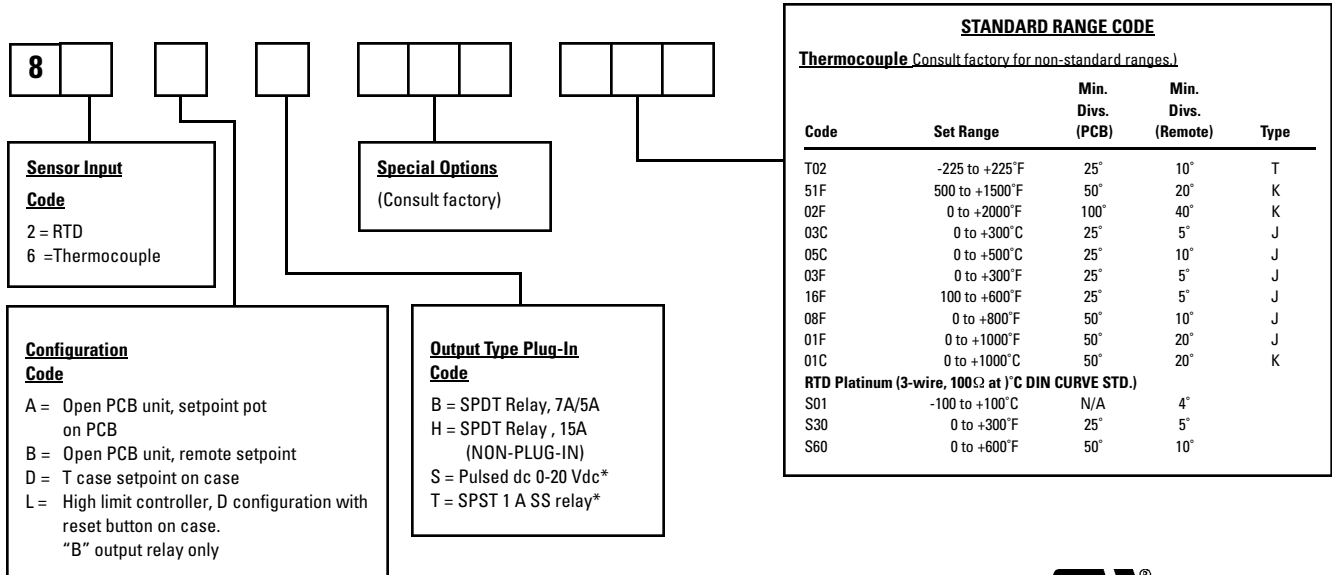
8

Sensor Input Code
2 = RTD
6 =Thermocouple

Special Options
(Consult factory)

Configuration Code
A = Open PCB unit, setpoint pot on PCB
B = Open PCB unit, remote setpoint
D = T case setpoint on case
L = High limit controller, D configuration with reset button on case. "B" output relay only

Output Type Plug-In Code
B = SPDT Relay, 7A/5A
H = SPDT Relay , 15A (NON-PLUG-IN)
S = Pulsed dc 0-20 Vdc*
T = SPST 1 A SS relay*

STANDARD RANGE CODE

Thermocouple Consult factory for non-standard ranges.)

| Code | Set Range | Min. Divs. (PCB) | Min. Divs. (Remote) | Type |
|---|---|---|---|---|
| T02 | -225 to +225˚F | 25˚ | 10˚ | T |
| 51F | 500 to +1500˚F | 50˚ | 20˚ | K |
| 02F | 0 to +2000˚F | 100˚ | 40˚ | K |
| 03C | 0 to +300˚C | 25˚ | 5˚ | J |
| 05C | 0 to +500˚C | 25˚ | 10˚ | J |
| 03F | 0 to +300˚F | 25˚ | 5˚ | J |
| 16F | 100 to +600˚F | 25˚ | 5˚ | J |
| 08F | 0 to +800˚F | 50˚ | 10˚ | J |
| 01F | 0 to +1000˚F | 50˚ | 20˚ | J |
| 01C | 0 to +1000˚C | 50˚ | 20˚ | K |
| RTD Platinum (3-wire, 100$\Omega$ at )˚C DIN CURVE STD.) | | | | |
| S01 | -100 to +100˚C | N/A | 4˚ | |
| S30 | 0 to +300˚F | 25˚ | 5˚ | |
| S60 | 0 to +600˚F | 50˚ | 10˚ | |